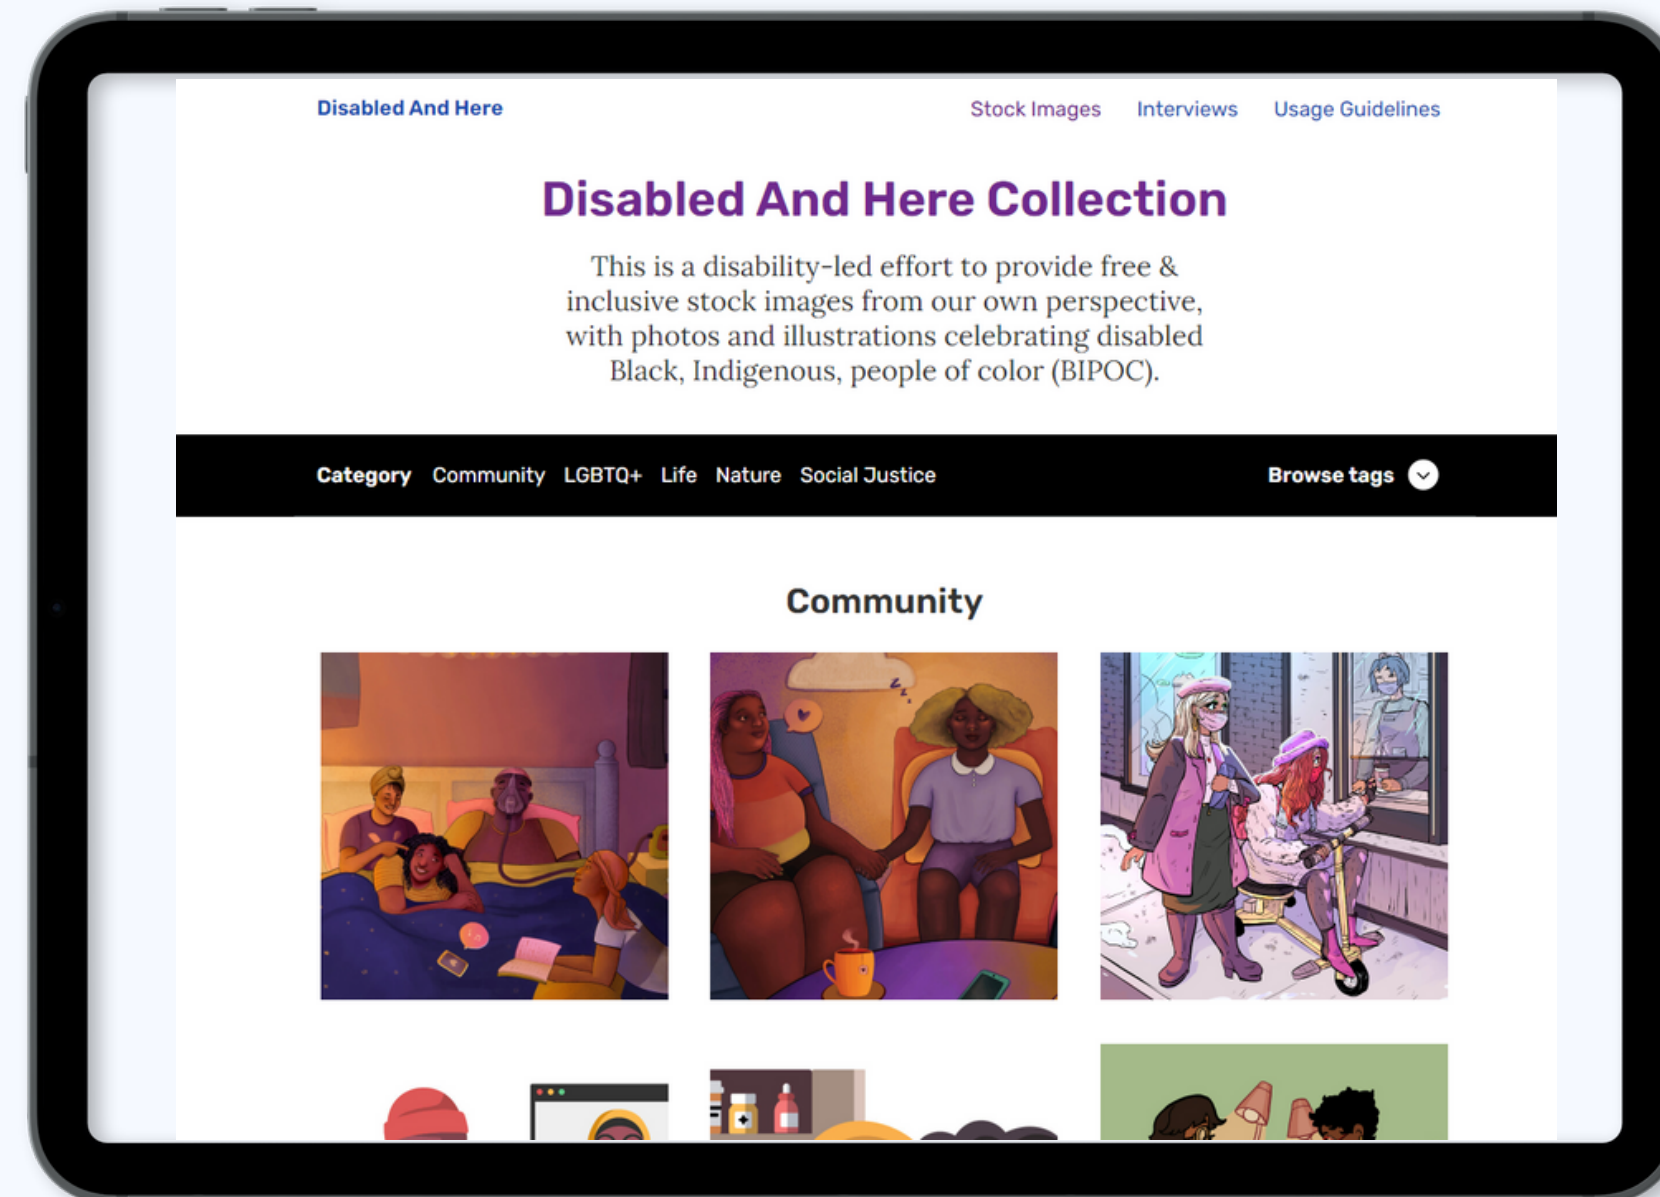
Disabled And Here

Stock Images Interviews Usage Guidelines

Disabled And Here Collection

This is a disability-led effort to provide free & inclusive stock images from our own perspective, with photos and illustrations celebrating disabled Black, Indigenous, people of color (BIPOC).

Category Community LGBTQ+ Life Nature Social Justice

Browse tags

Community